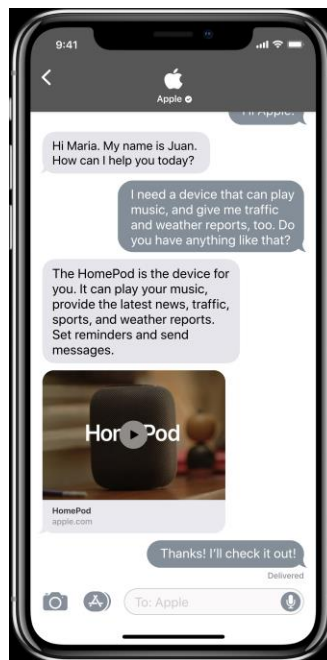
9:41

Apple

Hi Apple!

Hi Maria. My name is Juan. How can I help you today?

I need a device that can play music, and give me traffic and weather reports, too. Do you have anything like that?

The HomePod is the device for you. It can play your music, provide the latest news, traffic, sports, and weather reports. Set reminders and send messages.

Hor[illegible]Pod

HomePod
apple.com

Thanks! I'll check it out!

Delivered

To: Apple